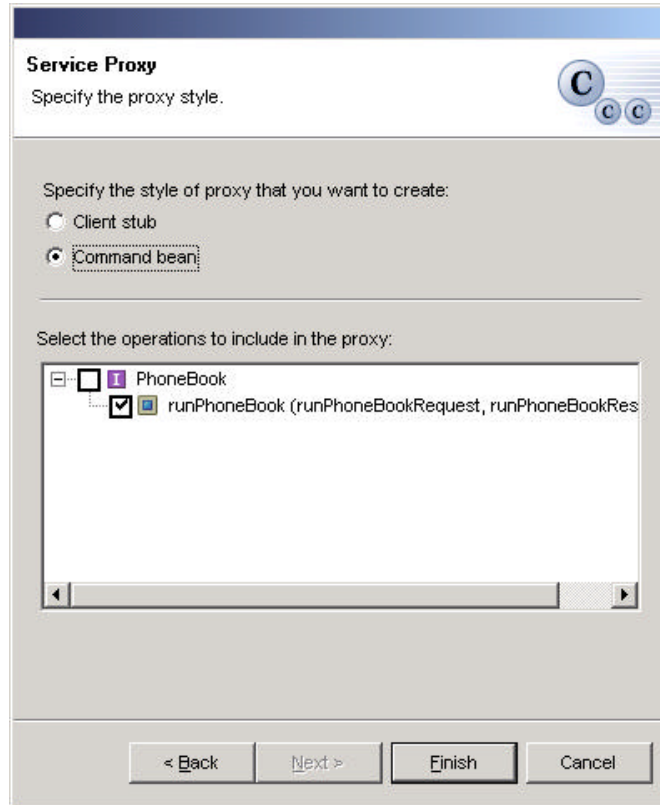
Service Proxy

Specify the proxy style.

Specify the style of proxy that you want to create:

Client stub

Command bean

Select the operations to include in the proxy:

PhoneBook

runPhoneBook (runPhoneBookRequest, runPhoneBookRes

< Back

Next >

Finish

Cancel